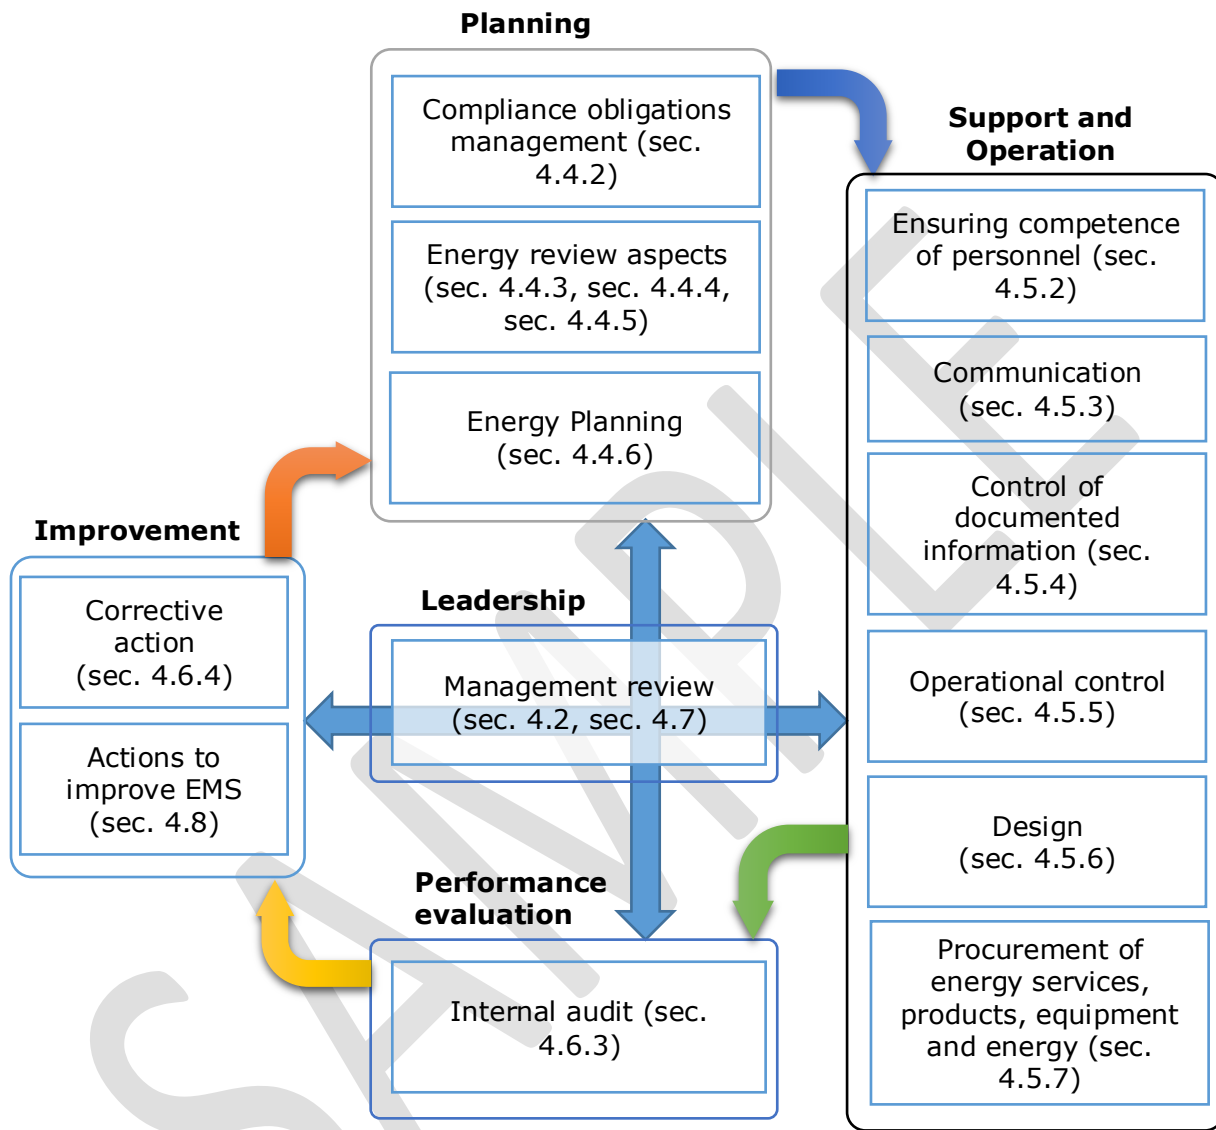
Planning

Compliance obligations management (sec. 4.4.2)

Energy review aspects (sec. 4.4.3, sec. 4.4.4, sec. 4.4.5)

Energy Planning (sec. 4.4.6)

Support and Operation

Ensuring competence of personnel (sec. 4.5.2)

Communication (sec. 4.5.3)

Control of documented information (sec. 4.5.4)

Operational control (sec. 4.5.5)

Design (sec. 4.5.6)

Procurement of energy services, products, equipment and energy (sec. 4.5.7)

Improvement

Corrective action (sec. 4.6.4)

Actions to improve EMS (sec. 4.8)

Leadership

Management review (sec. 4.2, sec. 4.7)

Performance evaluation

Internal audit (sec. 4.6.3)

SAMPLE